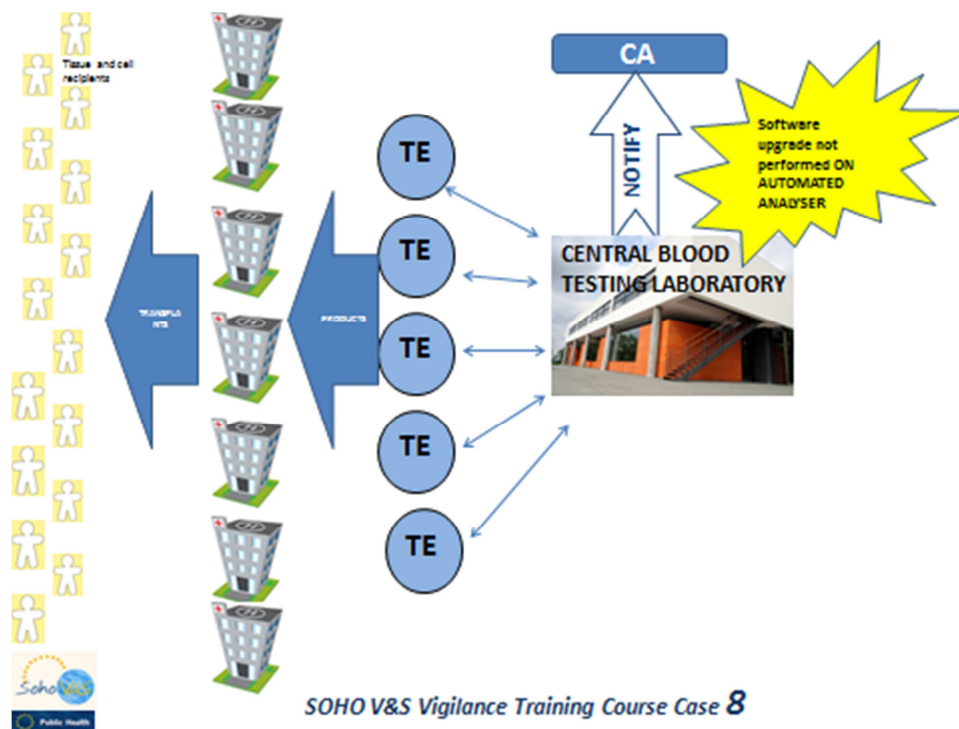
Tissue and cell recipients

CA

NOTIFY

Software upgrade not performed ON AUTOMATED ANALYSER

TE

TE

TE

TE

TE

CENTRAL BLOOD TESTING LABORATORY

TRANSPLANTS

PRODUCTS

SohoV&S

Public Health

SOHO V&S Vigilance Training Course Case 8